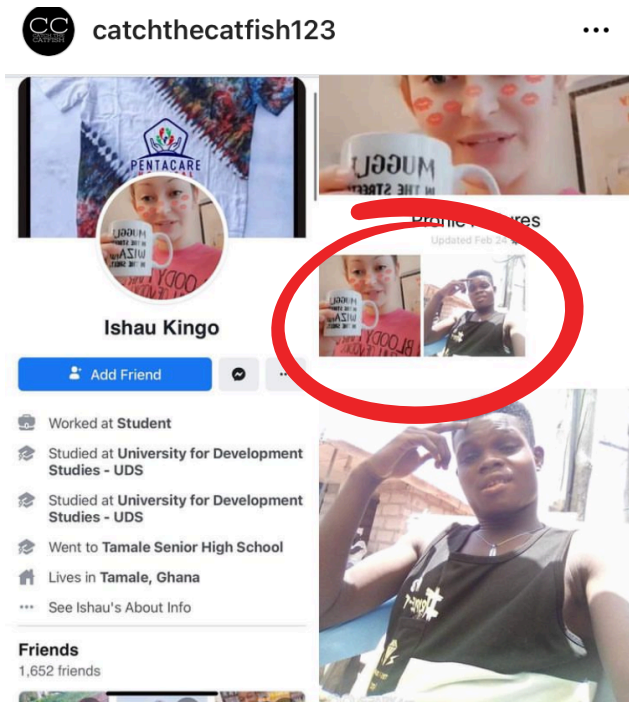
catchthecatfish123

PENTACARE

MUGGL IN THE STREETS WIZA

Ishau Kingo

Add Friend

Worked at Student

Studied at University for Development Studies - UDS

Studied at University for Development Studies - UDS

Went to Tamale Senior High School

Lives in Tamale, Ghana

See Ishau's About Info

Friends
1,652 friends

MUGGL IN THE STREETS

Profile Pictures
Updated Feb 24